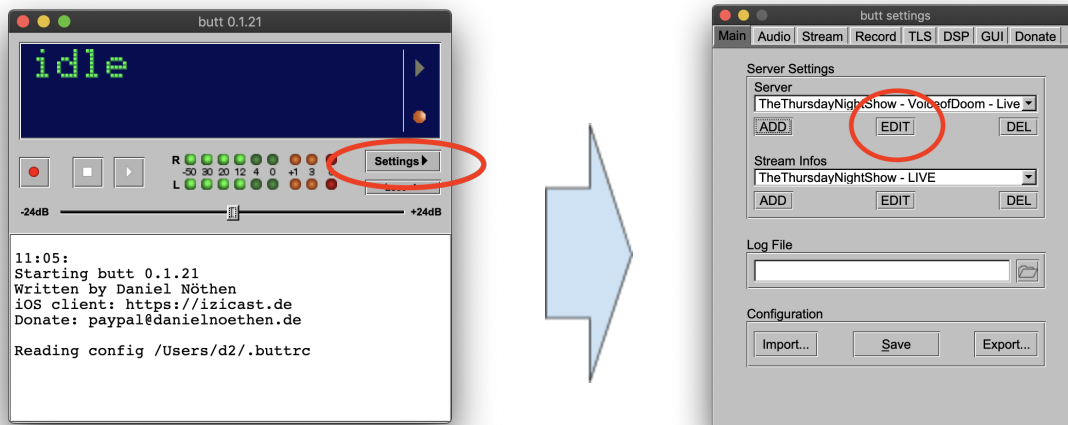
butt 0.1.21

idle

R -50 30 20 12 4 0 +1 3 6
L

Settings

-24dB +24dB

11:05:
Starting butt 0.1.21
Written by Daniel Nöthen
iOS client: https://izicast.de
Donate: paypal@danielnoethen.de

Reading config /Users/d2/.buttrc

butt settings

Main Audio Stream Record TLS DSP GUI Donate

Server Settings
Server
TheThursdayNightShow - VoiceofDoom - Live
ADD EDIT DEL

Stream Infos
TheThursdayNightShow - LIVE
ADD EDIT DEL

Log File

Configuration
Import... Save Export...